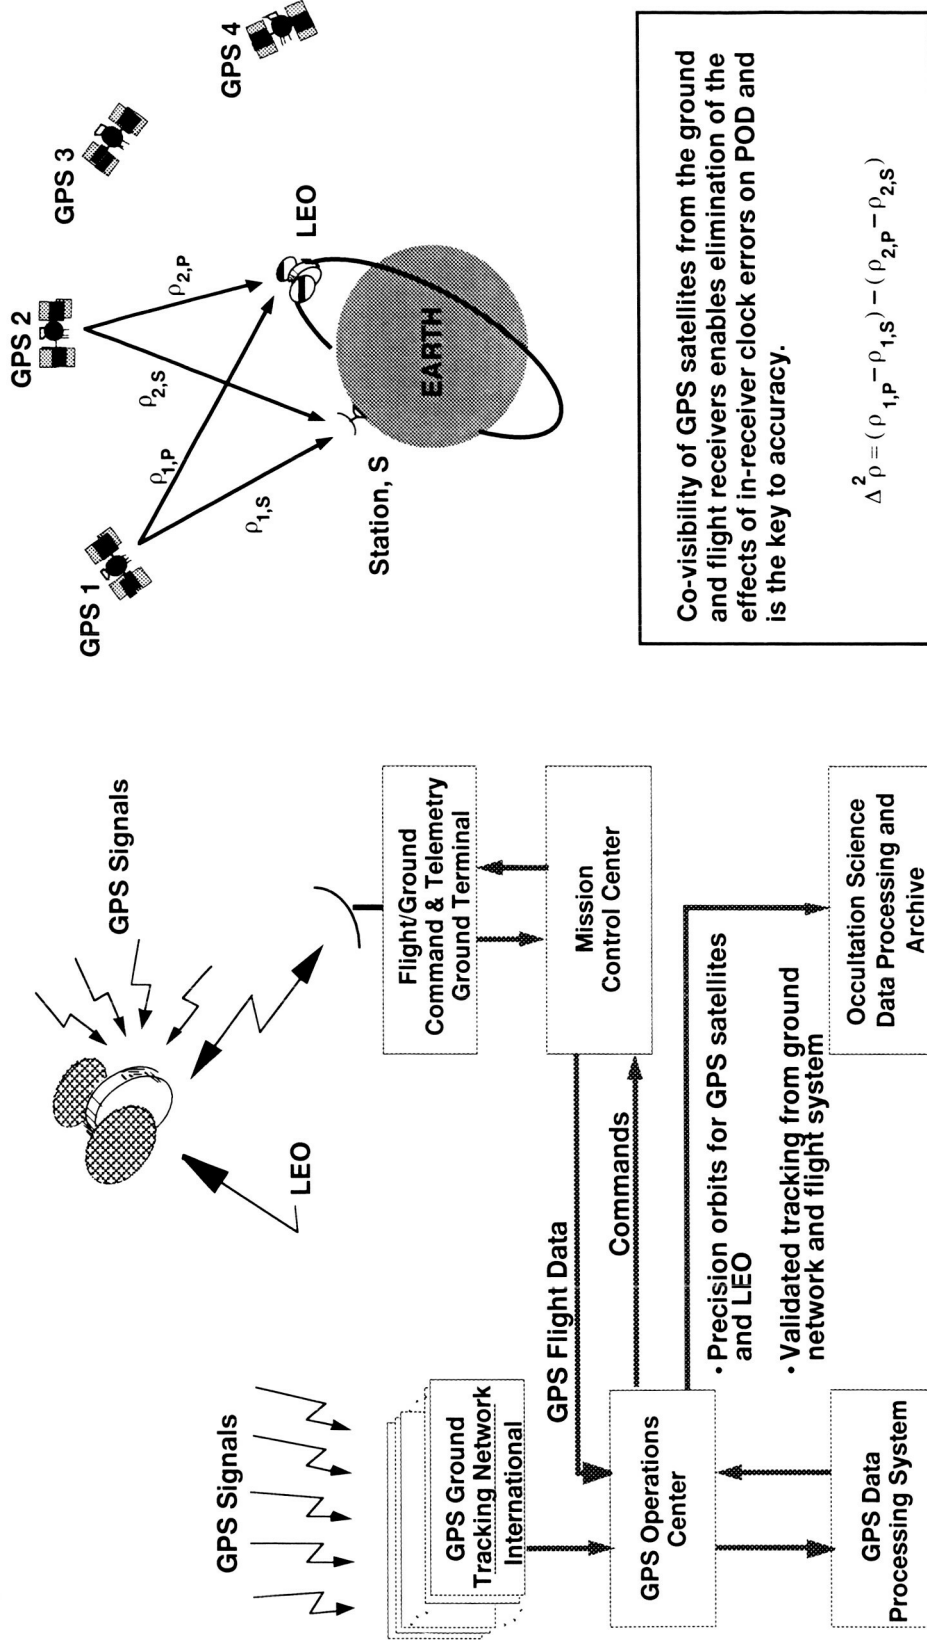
GPS Signals

GPS Ground Tracking Network International

GPS Operations Center

GPS Data Processing System

GPS Flight Data

Commands

LEO

GPS Signals

Flight/Ground Command & Telemetry Ground Terminal

Mission Control Center

• Precision orbits for GPS satellites and LEO

• Validated tracking from ground network and flight system

Occultation Science Data Processing and Archive

GPS 1

GPS 2

GPS 3

GPS 4

$\rho_{1,P}$

$\rho_{1,S}$

$\rho_{2,S}$

$\rho_{2,P}$

LEO

Station, S

EARTH

Co-visibility of GPS satellites from the ground and flight receivers enables elimination of the effects of in-receiver clock errors on POD and is the key to accuracy.

$\Delta^2\rho = (\rho_{1,P} - \rho_{1,S}) - (\rho_{2,P} - \rho_{2,S})$